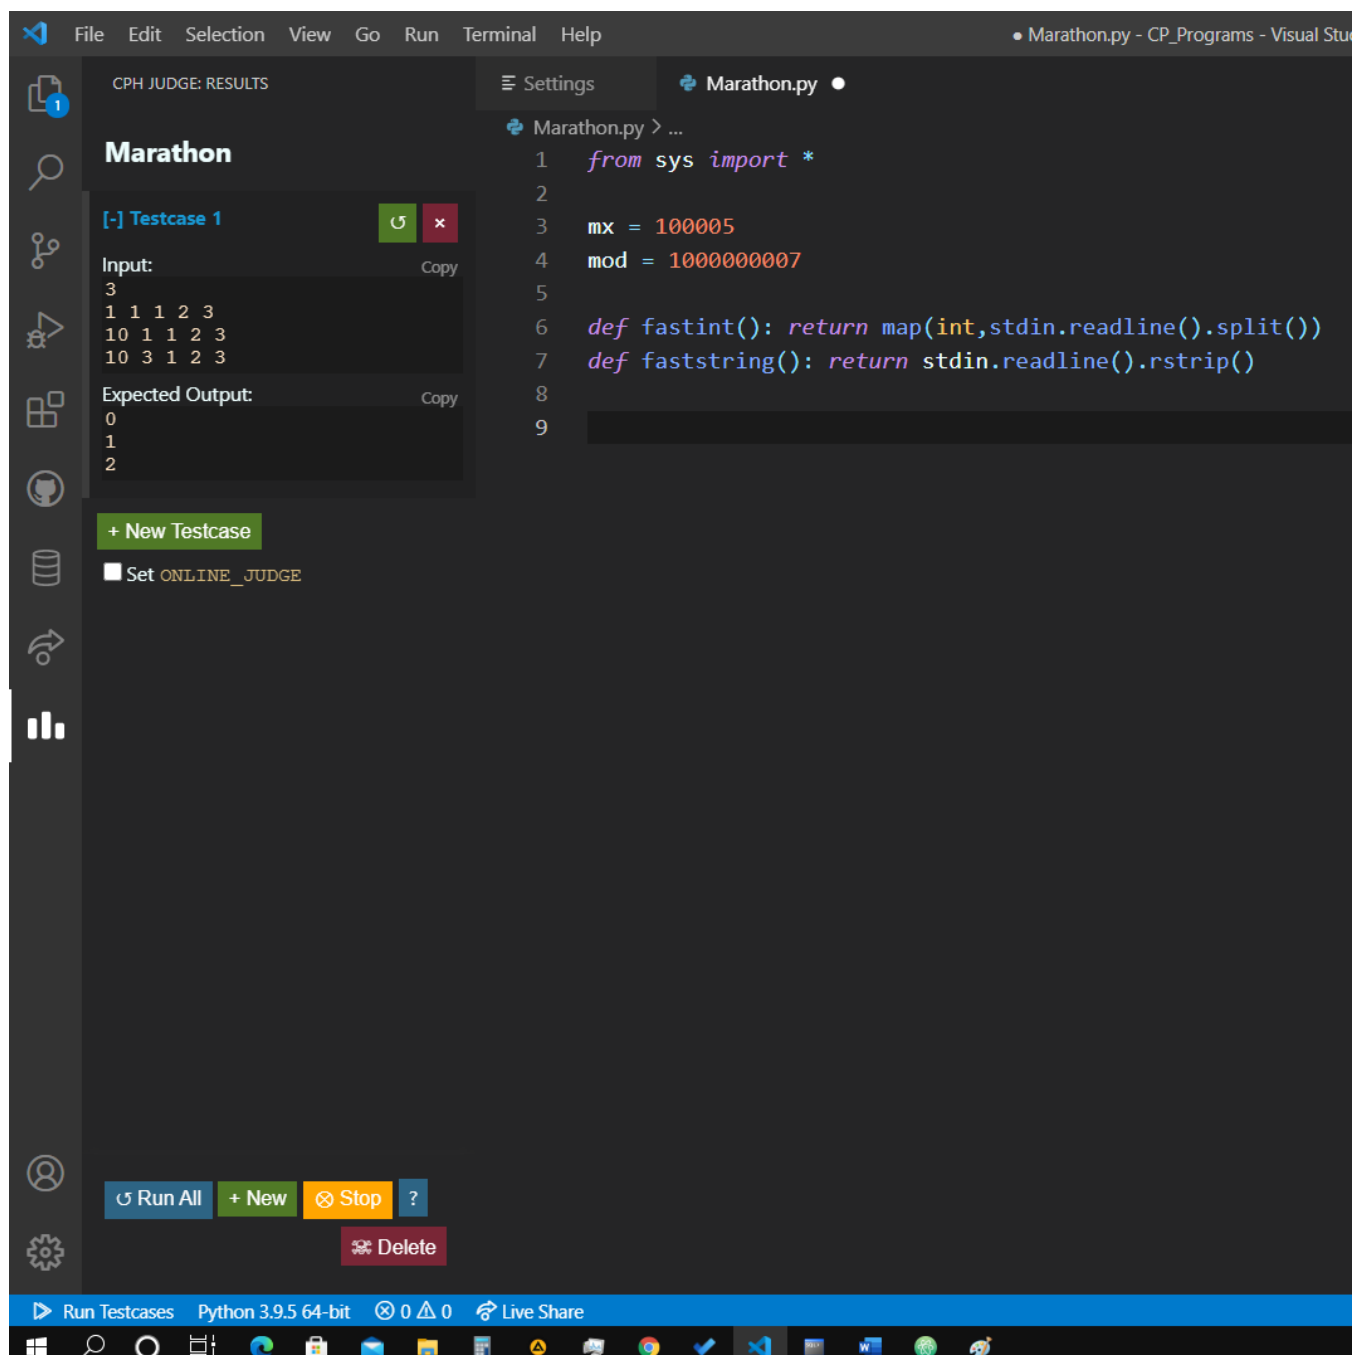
File Edit Selection View Go Run Terminal Help • Marathon.py - CP_Programs - Visual Stu

1

CPH JUDGE: RESULTS

Marathon

[-] Testcase 1 ↺ ×

Input: Copy
3
1 1 1 2 3
10 1 1 2 3
10 3 1 2 3

Expected Output: Copy
0
1
2

+ New Testcase

Set ONLINE_JUDGE

Settings Marathon.py

Marathon.py > ...

```
1 from sys import *
2
3 mx = 100005
4 mod = 1000000007
5
6 def fastint(): return map(int,stdin.readline().split())
7 def faststring(): return stdin.readline().rstrip()
8
9
```

↺ Run All + New ⊗ Stop ?
Delete

Run Testcases Python 3.9.5 64-bit ⊗ 0 ⚠ 0 Live Share